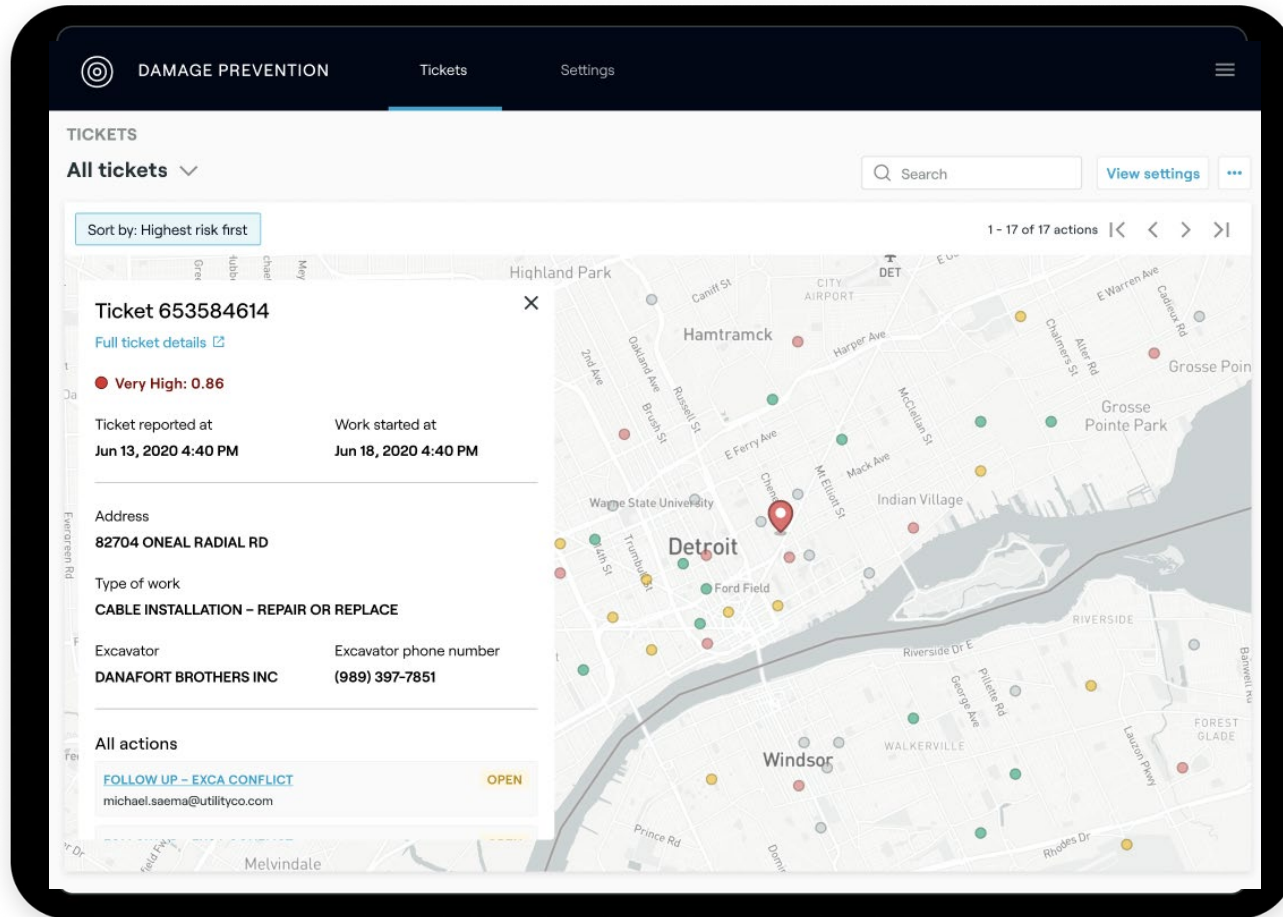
DAMAGE PREVENTION Tickets Settings

TICKETS

All tickets

Search

View settings

Sort by: Highest risk first

1 - 17 of 17 actions

Ticket 653584614

Full ticket details

Very High: 0.86

Ticket reported at
Jun 13, 2020 4:40 PM

Work started at
Jun 18, 2020 4:40 PM

Address
82704 ONEAL RADIAL RD

Type of work
CABLE INSTALLATION – REPAIR OR REPLACE

Excavator
DANAFORT BROTHERS INC

Excavator phone number
(989) 397-7851

All actions

FOLLOW UP – EXCA CONFLICT
OPEN
michael.saema@utilityco.com

Highland Park
DET
CITY AIRPORT
E Warren Ave
Caniff St
Hamtramck
Harper Ave
Chalmers St
Alter Rd
Cadieux Rd
Grosse Poin
Grosse Pointe Park
2nd Ave
Oakland Ave
Russell St
Brush St
E Ferry Ave
McClellan St
Mack Ave
Mt Elliott St
Wayne State University
Indian Village
Detroit
Trumbull
14th St
Ford Field
RIVERSIDE
Riverside Dr E
Pillette Rd
George Ave
WALKERVILLE
Windsor
FOREST GLADE
Lauzon Pkwy
Prince Rd
Rhodes Dr
Melvindale
Evergreen Rd